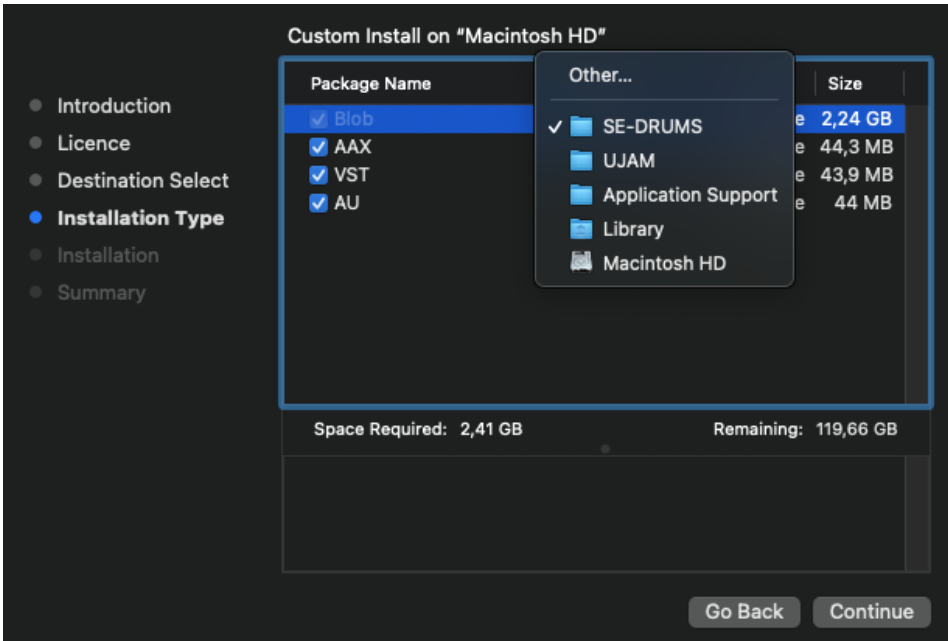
Introduction
Licence
Destination Select
Installation Type
Installation
Summary

Custom Install on "Macintosh HD"

| Package Name | | Size |
|---|---|---|
| Blob | e | 2,24 GB |
| AAX | e | 44,3 MB |
| VST | e | 43,9 MB |
| AU | e | 44 MB |

Other...
✓ SE-DRUMS
UJAM
Application Support
Library
Macintosh HD

Space Required: 2,41 GB
Remaining: 119,66 GB

Go Back
Continue